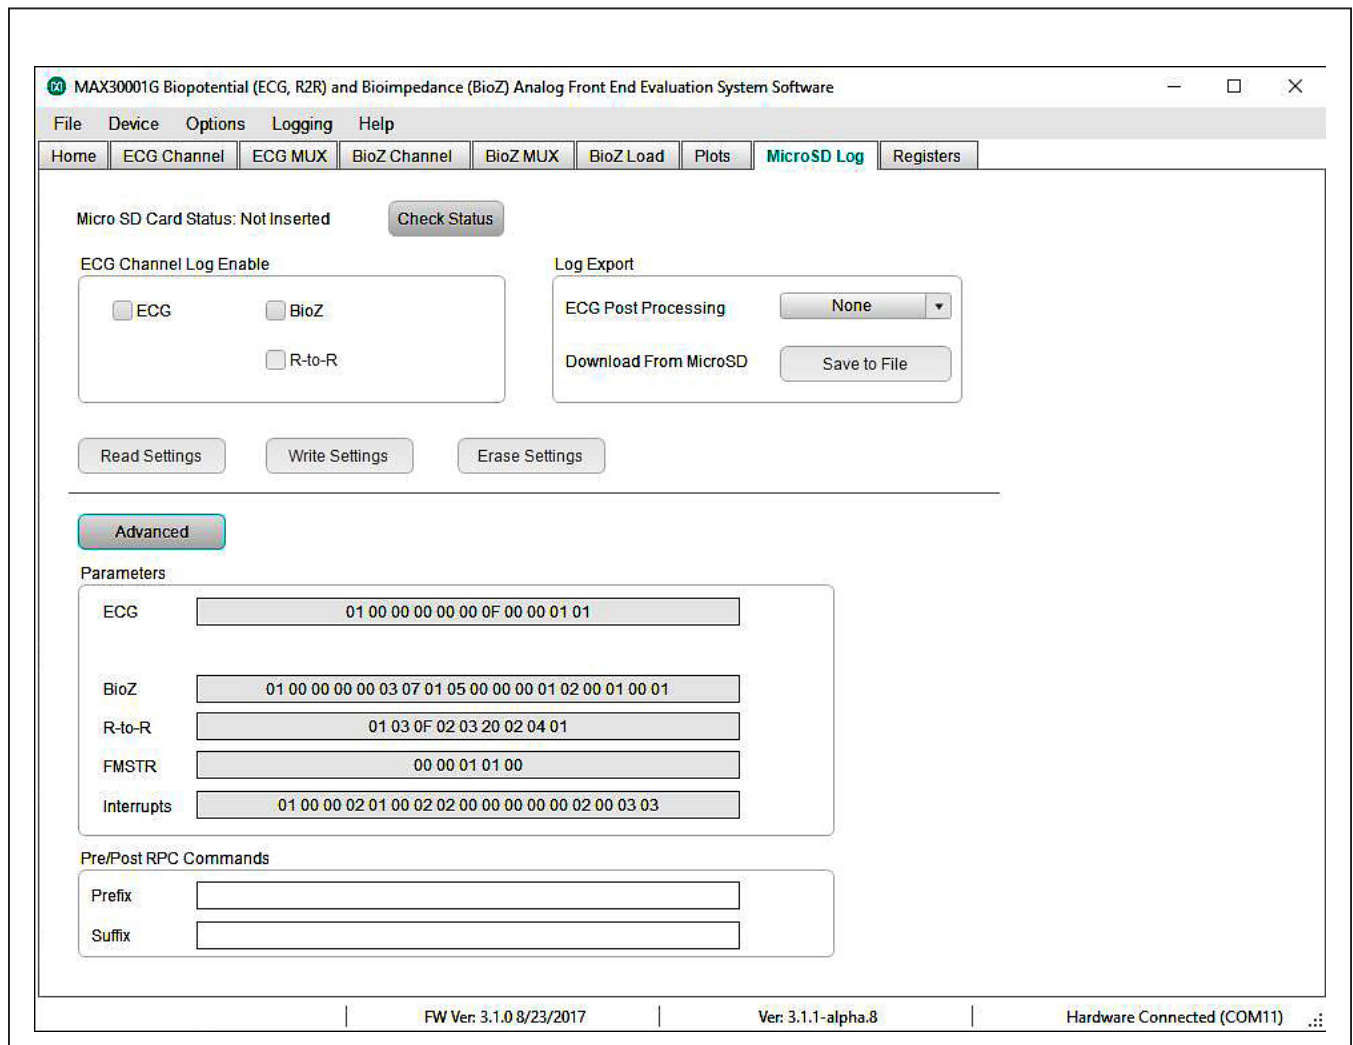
MAX30001G Biopotential (ECG, R2R) and Bioimpedance (BioZ) Analog Front End Evaluation System Software

File Device Options Logging Help

Home | ECG Channel | ECG MUX | BioZ Channel | BioZ MUX | BioZ Load | Plots | MicroSD Log | Registers

Micro SD Card Status: Not Inserted

Check Status

ECG Channel Log Enable

ECG

BioZ

R-to-R

Log Export

ECG Post Processing

None

Download From MicroSD

Save to File

Read Settings

Write Settings

Erase Settings

Advanced

Parameters

| ECG | 01 00 00 00 00 00 0F 00 00 01 01 |
|---|---|
| BioZ | 01 00 00 00 00 03 07 01 05 00 00 00 01 02 00 01 00 01 |
| R-to-R | 01 03 0F 02 03 20 02 04 01 |
| FMSTR | 00 00 01 01 00 |
| Interrupts | 01 00 00 02 01 00 02 02 00 00 00 00 00 02 00 03 03 |

Pre/Post RPC Commands

Prefix

Suffix

FW Ver: 3.1.0 8/23/2017

Ver: 3.1.1-alpha.8

Hardware Connected (COM11)